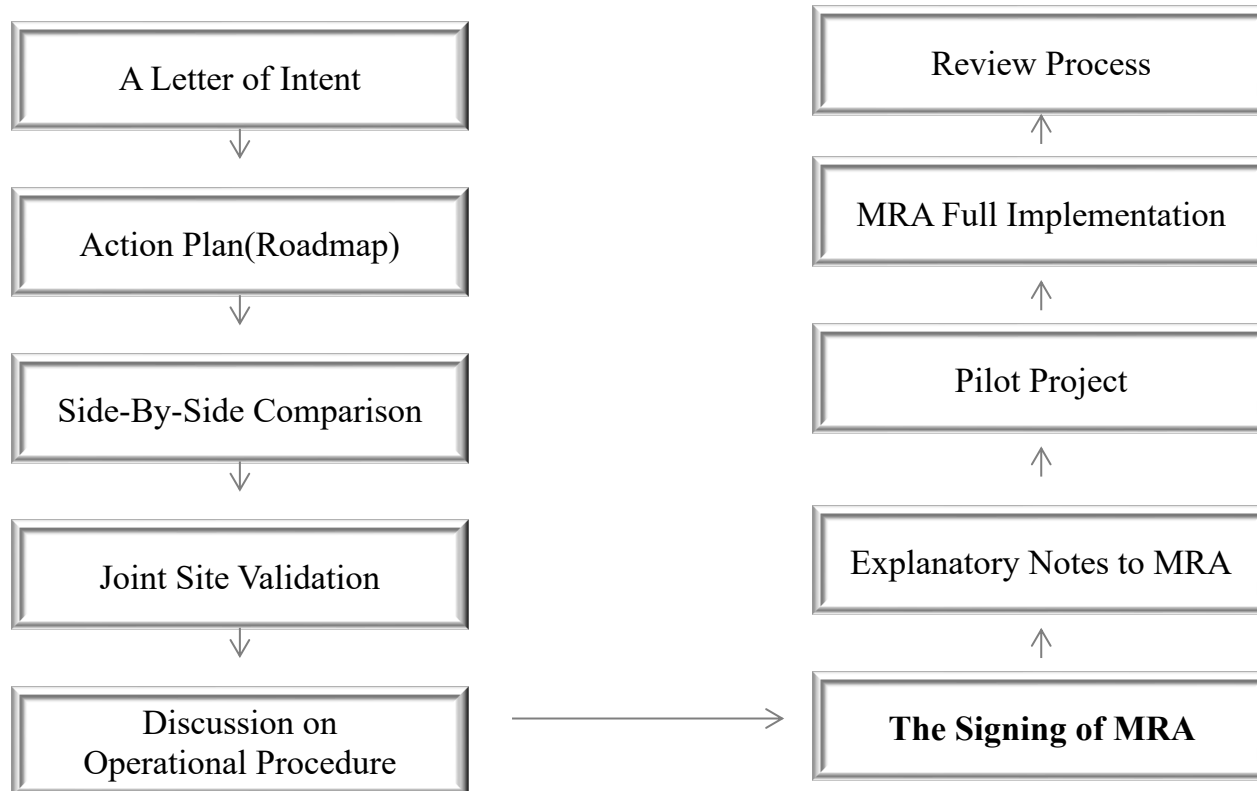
A Letter of Intent

Action Plan(Roadmap)

Side-By-Side Comparison

Joint Site Validation

Discussion on Operational Procedure

The Signing of MRA

Explanatory Notes to MRA

Pilot Project

MRA Full Implementation

Review Process